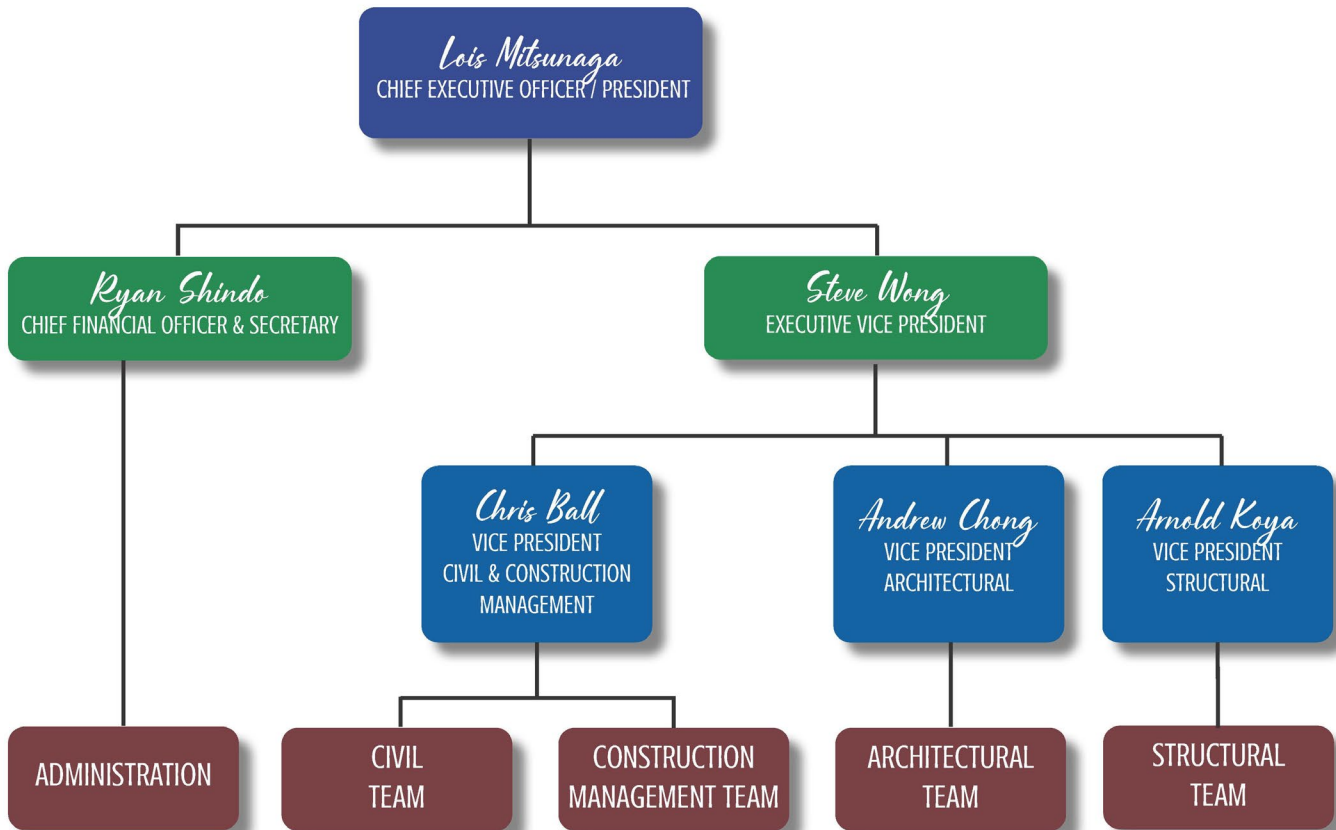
Lois Mitsunaga
CHIEF EXECUTIVE OFFICER / PRESIDENT

Ryan Shindo
CHIEF FINANCIAL OFFICER & SECRETARY

Steve Wong
EXECUTIVE VICE PRESIDENT

Chris Ball
VICE PRESIDENT
CIVIL & CONSTRUCTION MANAGEMENT

Andrew Chong
VICE PRESIDENT
ARCHITECTURAL

Arnold Koya
VICE PRESIDENT
STRUCTURAL

ADMINISTRATION

CIVIL TEAM

CONSTRUCTION MANAGEMENT TEAM

ARCHITECTURAL TEAM

STRUCTURAL TEAM